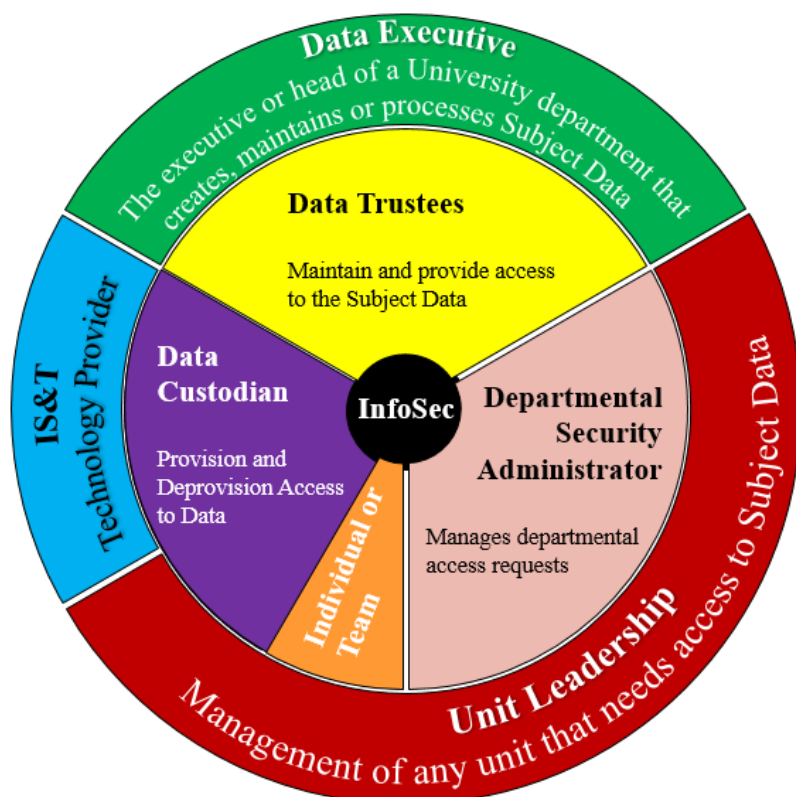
Data Executive

The executive or head of a University department that creates, maintains or processes Subject Data

IS&T

Technology Provider

Data Trustees

Maintain and provide access to the Subject Data

Data Custodian

Provision and Deprovision Access to Data

InfoSec

Departmental Security Administrator

Manages departmental access requests

Individual or Team

Unit Leadership

Management of any unit that needs access to Subject Data